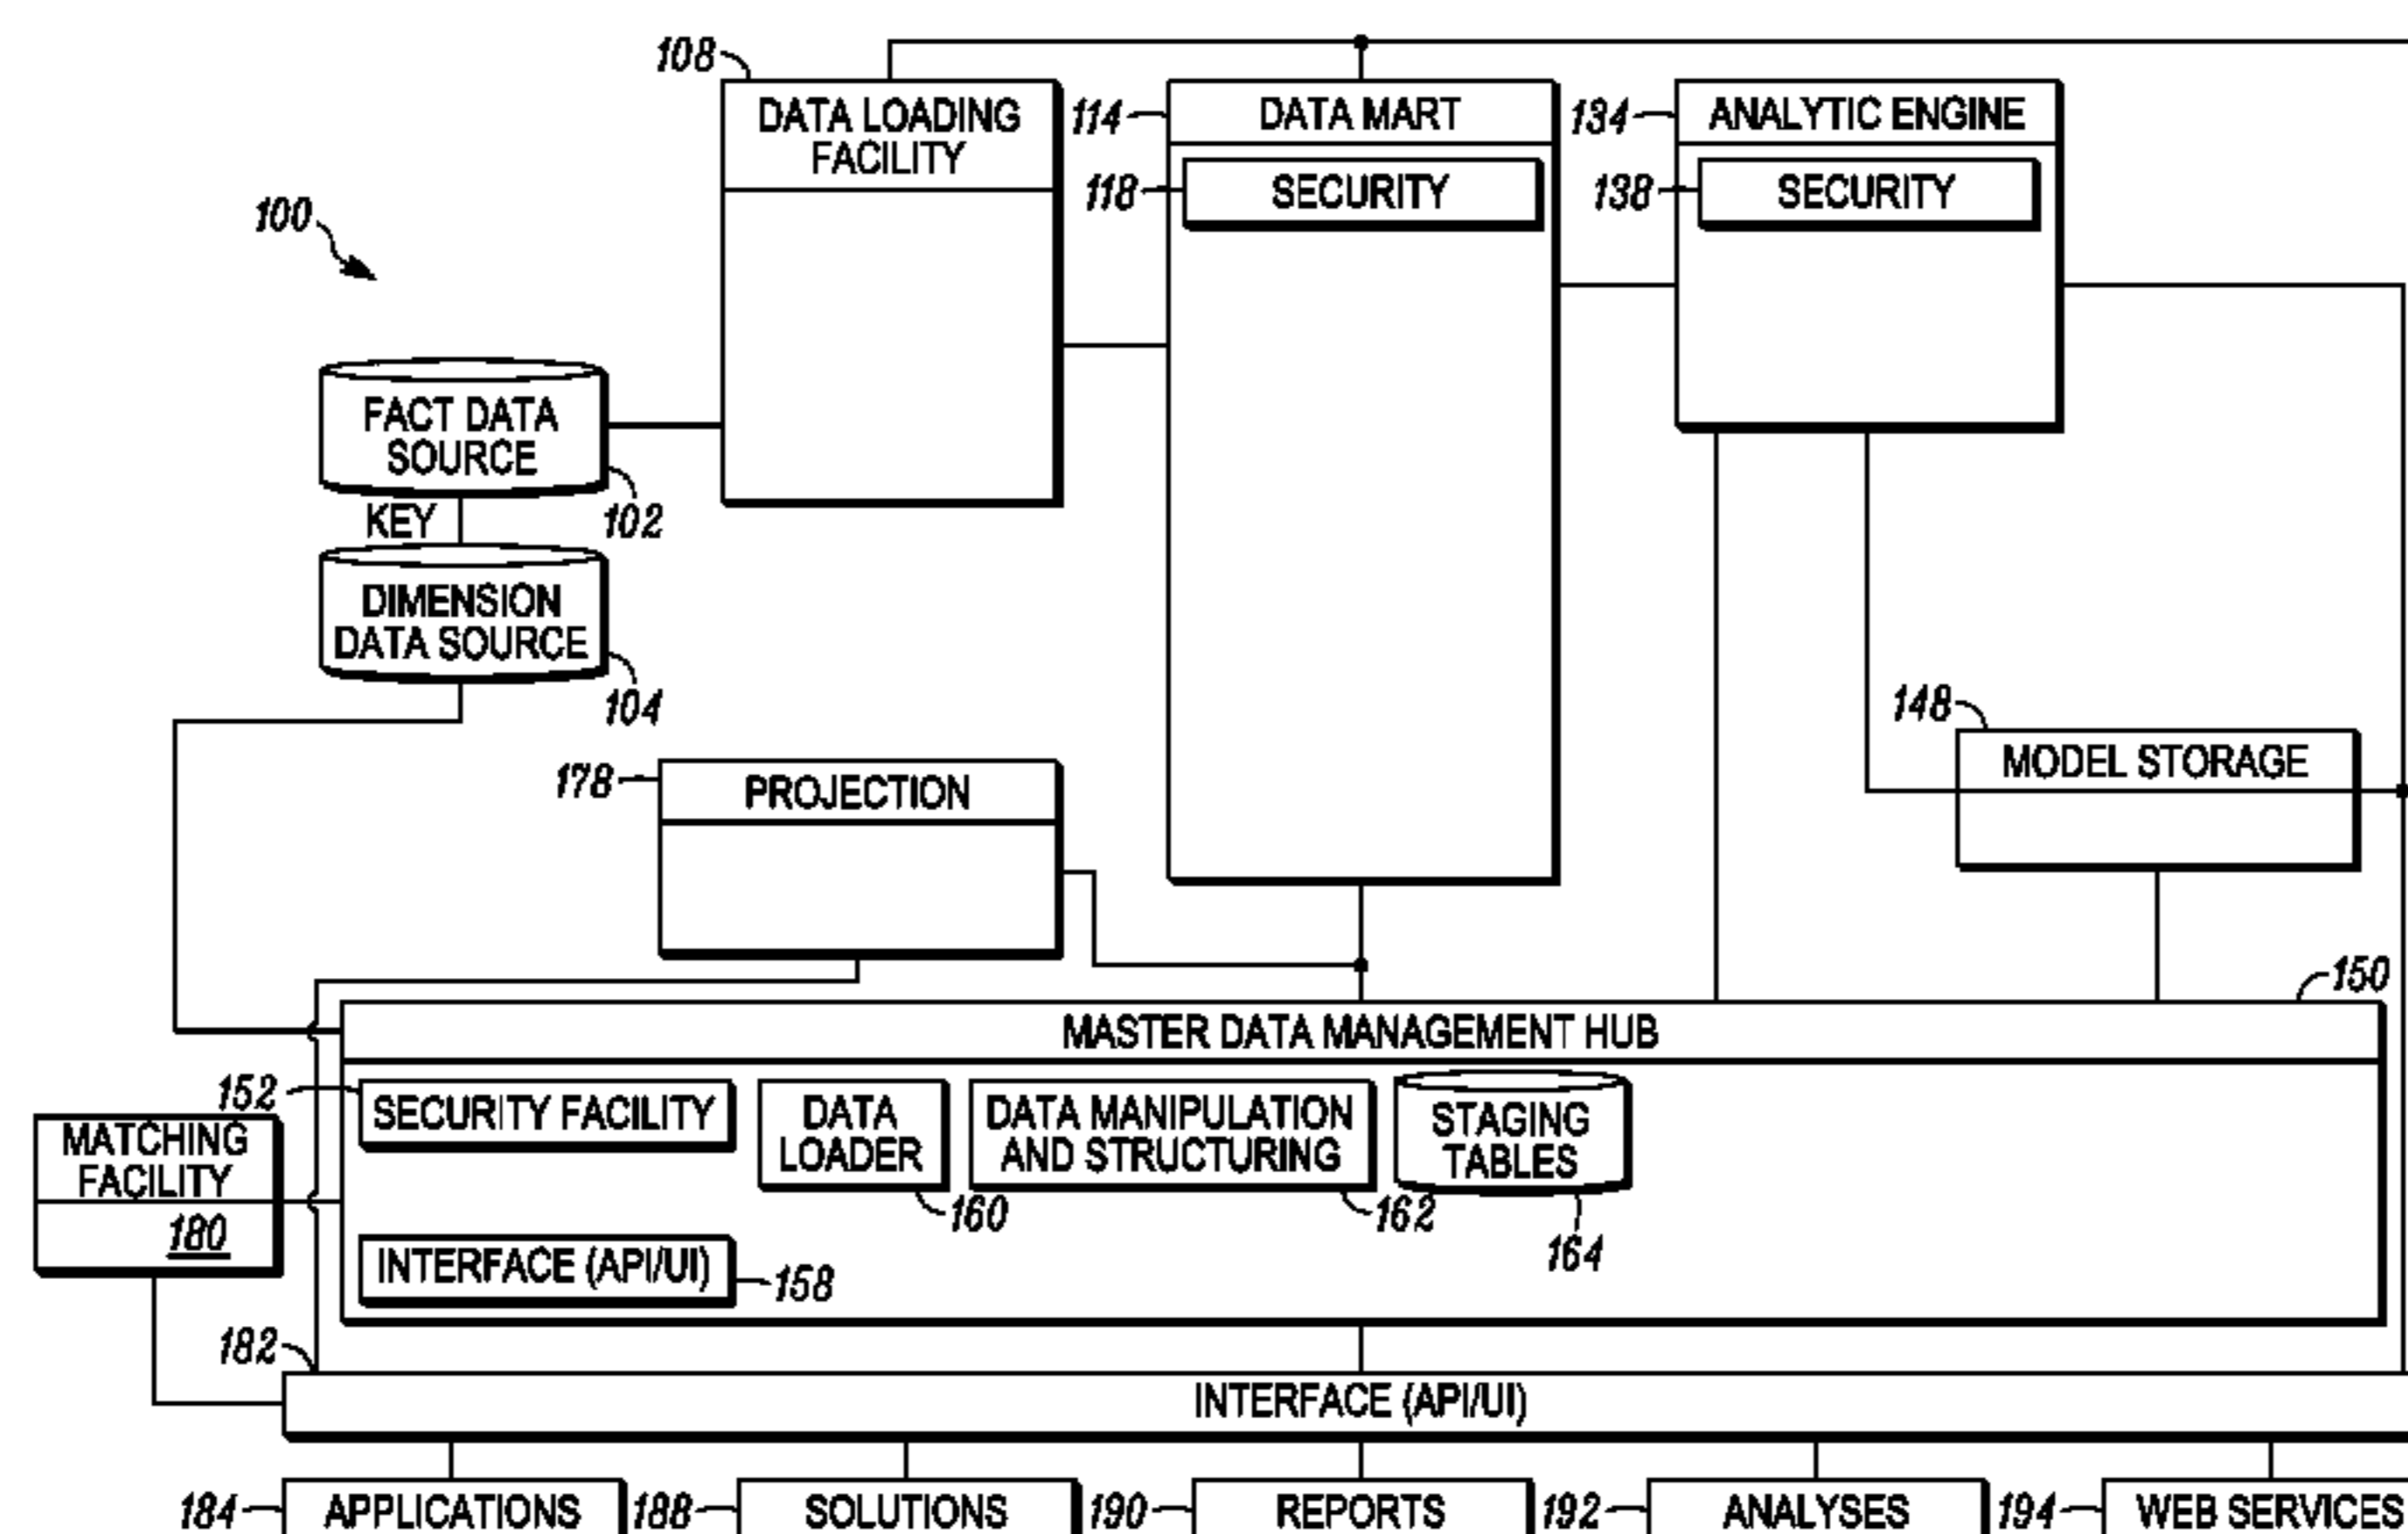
108
DATA LOADING FACILITY
114
DATA MART
118
SECURITY
134
ANALYTIC ENGINE
138
SECURITY
100
FACT DATA SOURCE
102
KEY
DIMENSION DATA SOURCE
104
148
MODEL STORAGE
178
PROJECTION
150
MASTER DATA MANAGEMENT HUB
152
SECURITY FACILITY
DATA LOADER
160
DATA MANIPULATION AND STRUCTURING
162
STAGING TABLES
164
MATCHING FACILITY
180
INTERFACE (API/UI)
158
182
INTERFACE (API/UI)
184
APPLICATIONS
188
SOLUTIONS
190
REPORTS
192
ANALYSES
194
WEB SERVICES